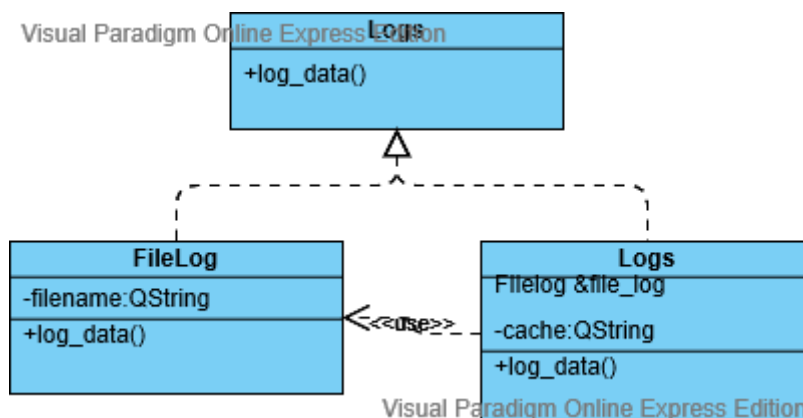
Visual Paradigm Online Express Edition

Logs

+log_data()

FileLog

-filename:QString

+log_data()

<<use>>

Logs

Filelog &file_log

-cache:QString

+log_data()

Visual Paradigm Online Express Edition